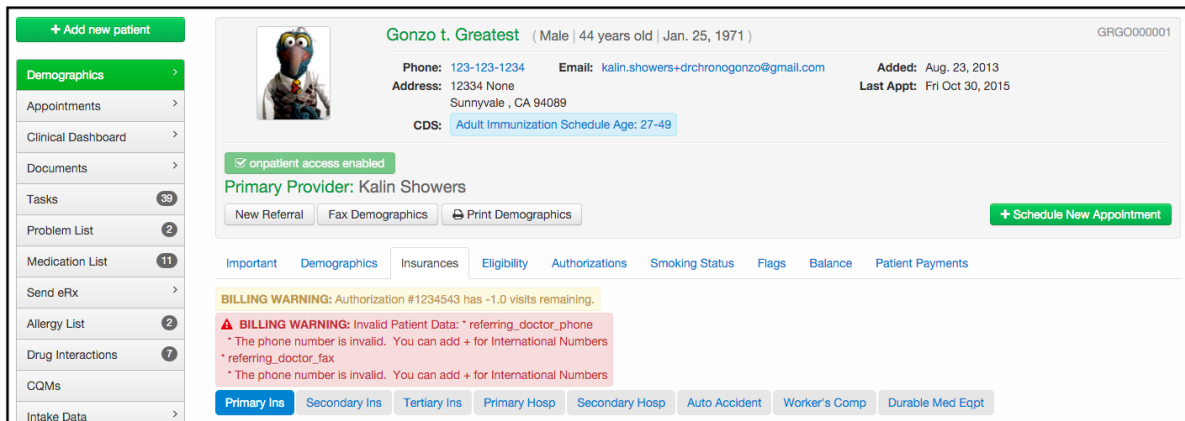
+ Add new patient

Demographics
Appointments
Clinical Dashboard
Documents
Tasks 39
Problem List 2
Medication List 11
Send eRx
Allergy List 2
Drug Interactions 7
CQMs
Intake Data

Gonzo t. Greatest ( Male | 44 years old | Jan. 25, 1971 )

GRGO000001

Phone: 123-123-1234
Email: kalin.showers+drchronogonzo@gmail.com
Added: Aug. 23, 2013
Address: 12334 None
Sunnyvale , CA 94089
Last Appt: Fri Oct 30, 2015
CDS: Adult Immunization Schedule Age: 27-49

onpatient access enabled

Primary Provider: Kalin Showers

New Referral
Fax Demographics
Print Demographics
+ Schedule New Appointment

Important
Demographics
Insurances
Eligibility
Authorizations
Smoking Status
Flags
Balance
Patient Payments

BILLING WARNING: Authorization #1234543 has -1.0 visits remaining.

BILLING WARNING: Invalid Patient Data: * referring_doctor_phone
* The phone number is invalid. You can add + for International Numbers
* referring_doctor_fax
* The phone number is invalid. You can add + for International Numbers

Primary Ins
Secondary Ins
Tertiary Ins
Primary Hosp
Secondary Hosp
Auto Accident
Worker's Comp
Durable Med Eqpt